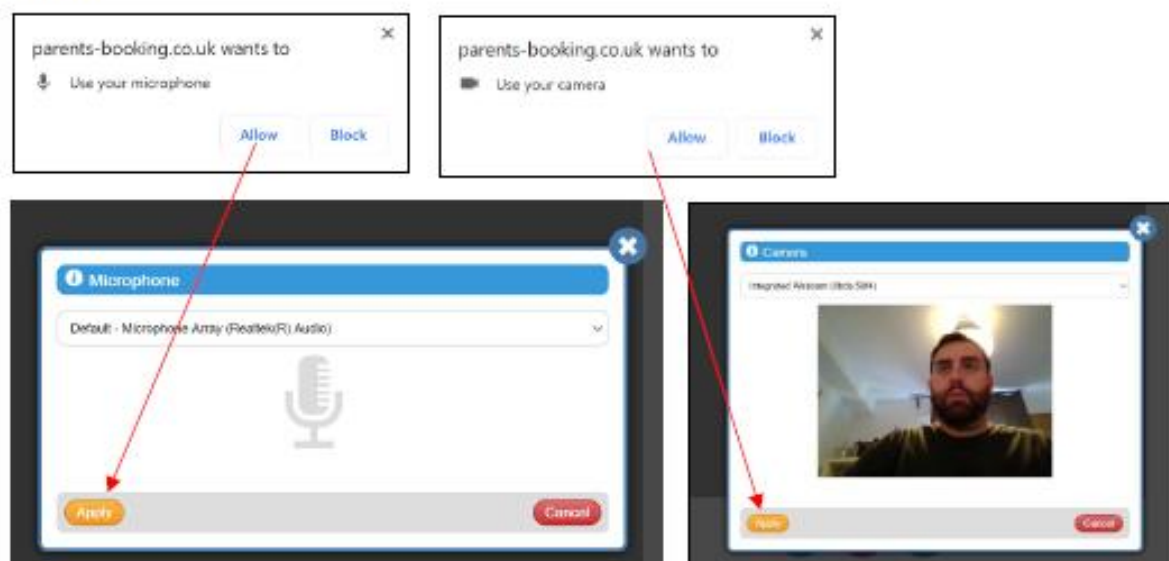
parents-booking.co.uk wants to
Use your microphone
Allow
Block

parents-booking.co.uk wants to
Use your camera
Allow
Block

Microphone
Default - Microphone Array (Realtek(R) Audio)
Apply
Cancel

Camera
Integrated Webcam ([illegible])
Apply
Cancel